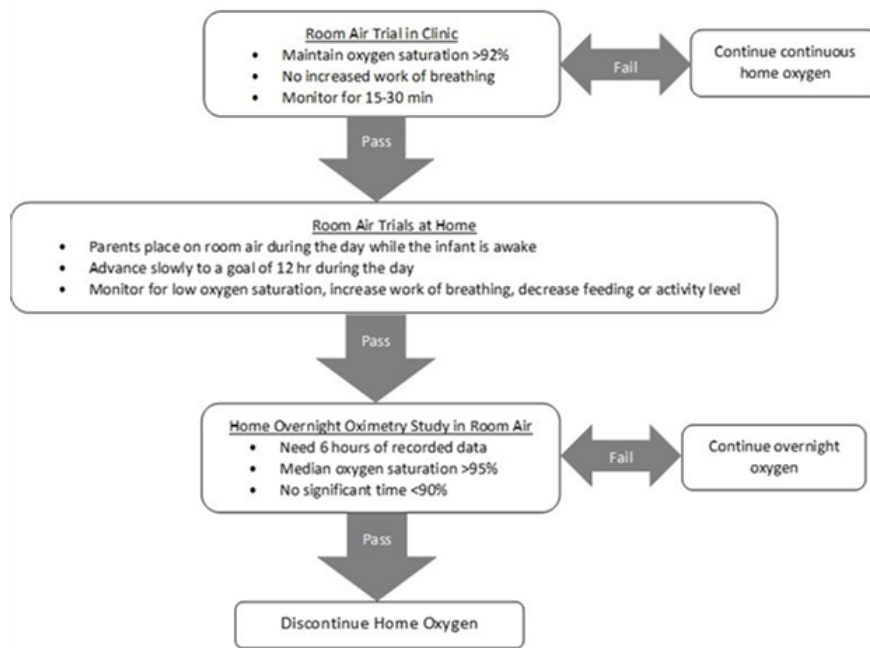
Room Air Trial in Clinic
- Maintain oxygen saturation >92%
- No increased work of breathing
- Monitor for 15-30 min

Fail

Continue continuous home oxygen

Pass

Room Air Trials at Home
- Parents place on room air during the day while the infant is awake
- Advance slowly to a goal of 12 hr during the day
- Monitor for low oxygen saturation, increase work of breathing, decrease feeding or activity level

Pass

Home Overnight Oximetry Study in Room Air
- Need 6 hours of recorded data
- Median oxygen saturation >95%
- No significant time <90%

Fail

Continue overnight oxygen

Pass

Discontinue Home Oxygen